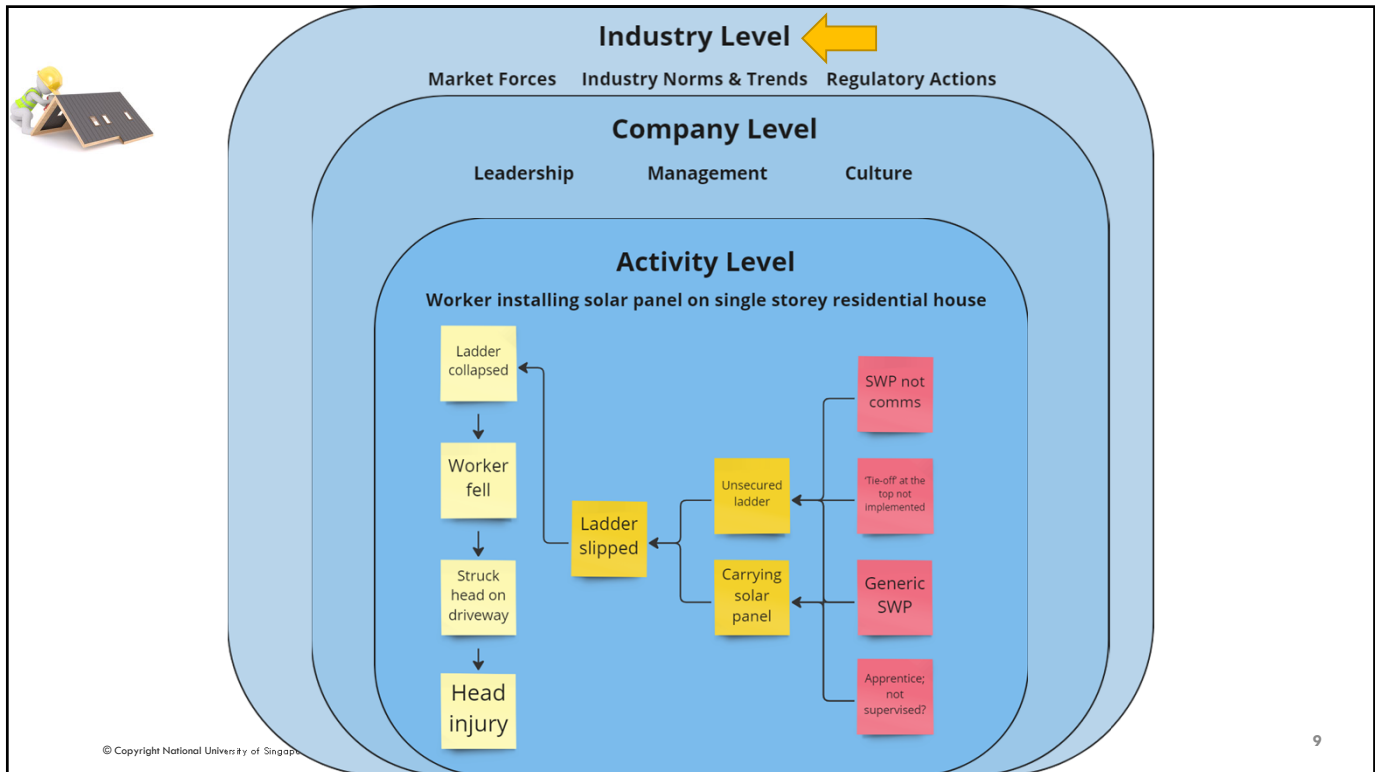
Industry Level

Market Forces Industry Norms & Trends Regulatory Actions

Company Level

Leadership Management Culture

Activity Level

Worker installing solar panel on single storey residential house

Ladder collapsed

Worker fell

Struck head on driveway

Head injury

Ladder slipped

Unsecured ladder

Carrying solar panel

SWP not comms

'Tie-off' at the top not implemented

Generic SWP

Apprentice; not supervised?

© Copyright National University of Singapo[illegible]

9